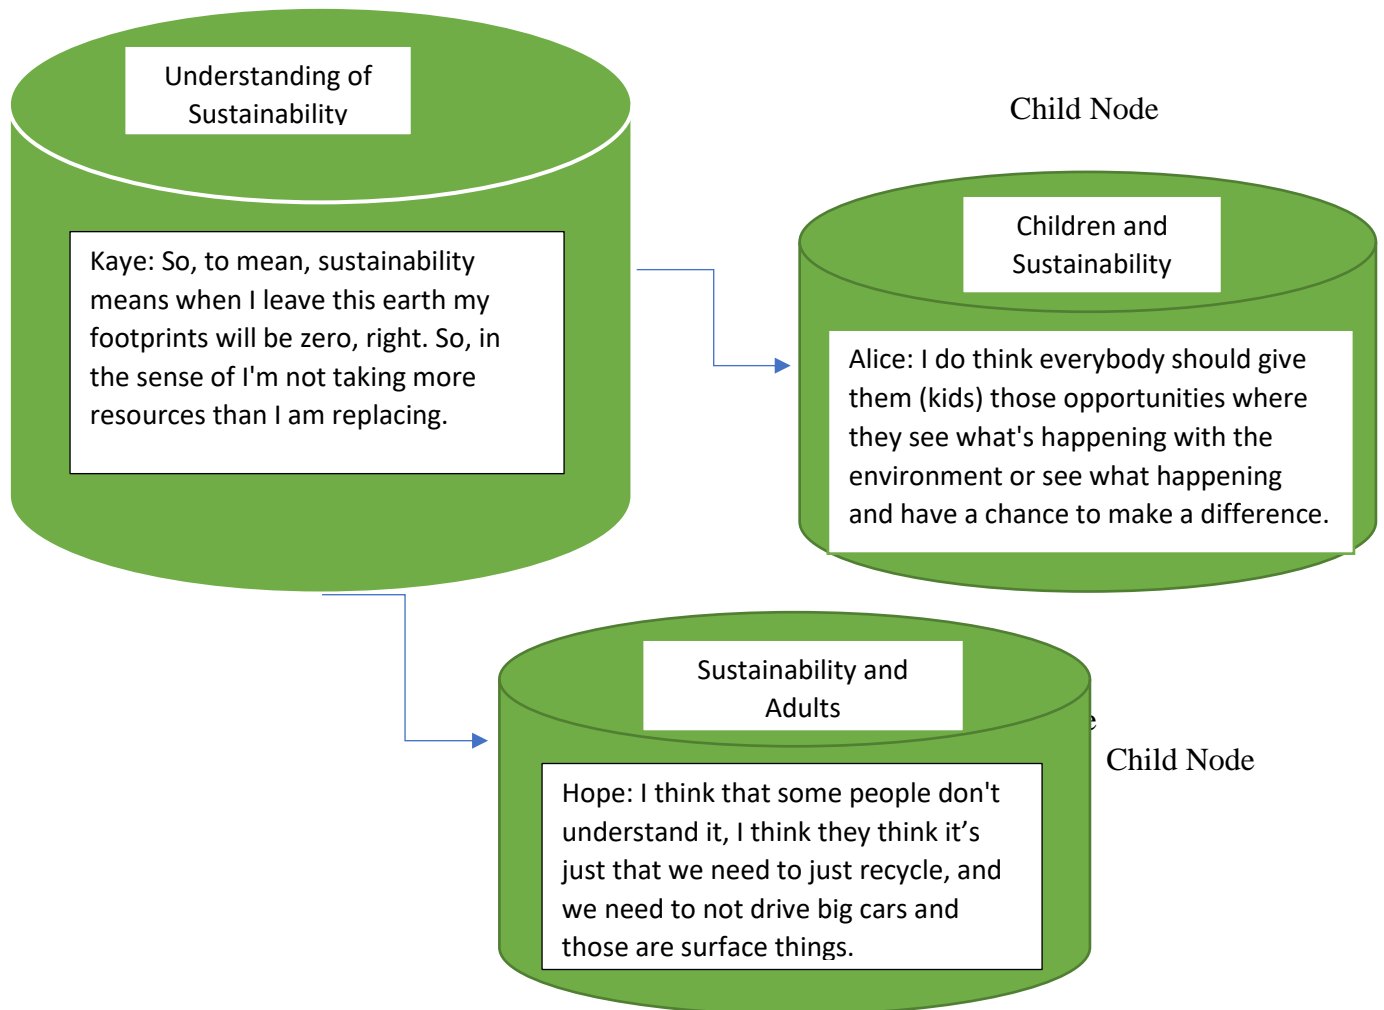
Understanding of Sustainability

Kaye: So, to mean, sustainability means when I leave this earth my footprints will be zero, right. So, in the sense of I'm not taking more resources than I am replacing.

Child Node

Children and Sustainability

Alice: I do think everybody should give them (kids) those opportunities where they see what's happening with the environment or see what happening and have a chance to make a difference.

Sustainability and Adults

Child Node

Hope: I think that some people don't understand it, I think they think it’s just that we need to just recycle, and we need to not drive big cars and those are surface things.